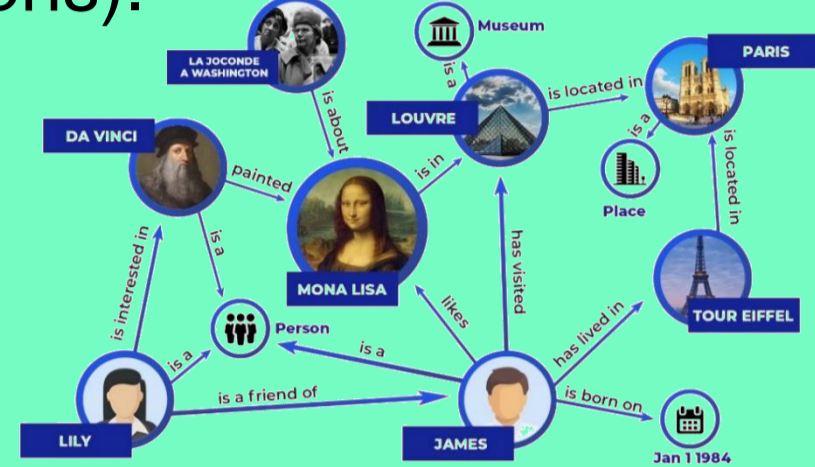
ons).

LA JOCONDE A WASHINGTON

Museum

PARIS

is a

is located in

is about

LOUVRE

DA VINCI

is a

is located in

painted

is in

Place

is a

is interested in

has visited

MONA LISA

likes

TOUR EIFFEL

Person

is a

has lived in

is a

is a friend of

is born on

LILY

JAMES

Jan 1 1984